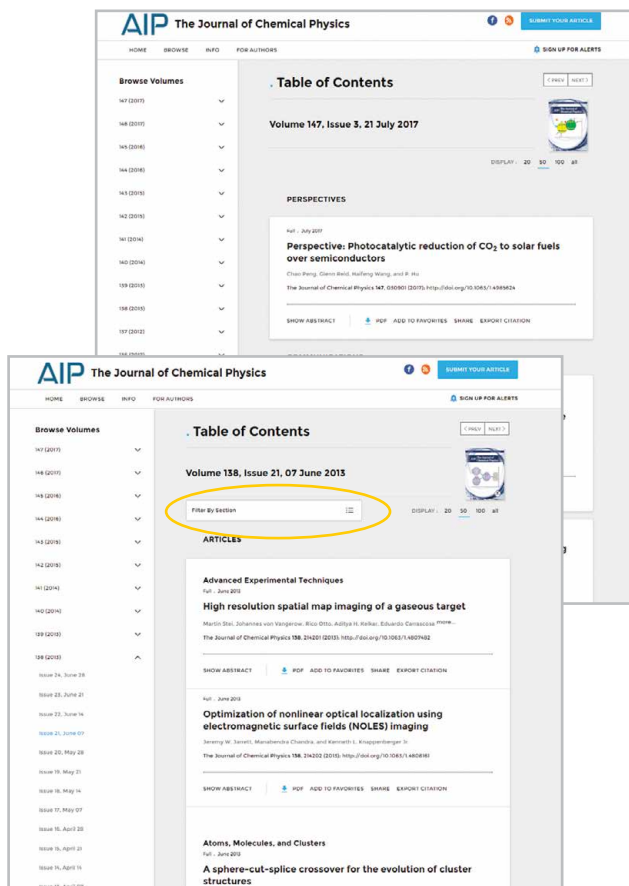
AIP The Journal of Chemical Physics

SUBMIT YOUR ARTICLE

HOME BROWSE INFO FOR AUTHORS

SIGN UP FOR ALERTS

Browse Volumes

147 (2017)
146 (2017)
145 (2016)
144 (2016)
143 (2015)
142 (2015)
141 (2014)
140 (2014)
139 (2013)
138 (2013)
137 (2012)

Table of Contents

< PREV NEXT >

Volume 147, Issue 3, 21 July 2017

DISPLAY : 20 50 100 all

PERSPECTIVES

Full . July 2017

Perspective: Photocatalytic reduction of $CO_2$ to solar fuels over semiconductors

Chao Peng, Glenn Reid, Haifeng Wang, and P. Hu

The Journal of Chemical Physics 147, 030901 (2017); http://doi.org/10.1063/1.4985824

SHOW ABSTRACT PDF ADD TO FAVORITES SHARE EXPORT CITATION

AIP The Journal of Chemical Physics

SUBMIT YOUR ARTICLE

HOME BROWSE INFO FOR AUTHORS

SIGN UP FOR ALERTS

Browse Volumes

147 (2017)
146 (2017)
145 (2016)
144 (2016)
143 (2015)
142 (2015)
141 (2014)
140 (2014)
139 (2013)
138 (2013)
Issue 24, June 28
Issue 23, June 21
Issue 22, June 14
Issue 21, June 07
Issue 20, May 28
Issue 19, May 21
Issue 18, May 14
Issue 17, May 07
Issue 16, April 28
Issue 15, April 21
Issue 14, April 14

Table of Contents

< PREV NEXT >

Volume 138, Issue 21, 07 June 2013

Filter By Section

DISPLAY : 20 50 100 all

ARTICLES

Advanced Experimental Techniques

Full . June 2013

High resolution spatial map imaging of a gaseous target

Martin Stei, Johannes von Vangerow, Rico Otto, Aditya H. Kelkar, Eduardo Carrascosa more...

The Journal of Chemical Physics 138, 214201 (2013); http://doi.org/10.1063/1.4807482

SHOW ABSTRACT PDF ADD TO FAVORITES SHARE EXPORT CITATION

Full . June 2013

Optimization of nonlinear optical localization using electromagnetic surface fields (NOLES) imaging

Jeremy W. Jarrett, Manabendra Chandra, and Kenneth L. Knappenberger Jr

The Journal of Chemical Physics 138, 214202 (2013); http://doi.org/10.1063/1.4808161

SHOW ABSTRACT PDF ADD TO FAVORITES SHARE EXPORT CITATION

Atoms, Molecules, and Clusters

Full . June 2013

A sphere-cut-splice crossover for the evolution of cluster structures